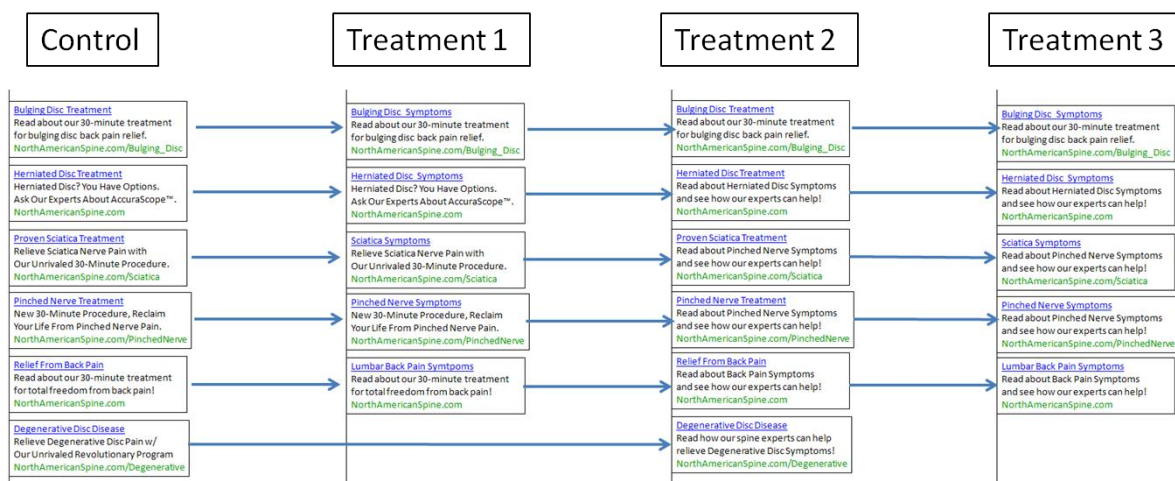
Control

Bulging Disc Treatment
Read about our 30-minute treatment for bulging disc back pain relief.
NorthAmericanSpine.com/Bulging_Disc

Herniated Disc Treatment
Herniated Disc? You Have Options. Ask Our Experts About AccuraScope™.
NorthAmericanSpine.com

Proven Sciatica Treatment
Relieve Sciatica Nerve Pain with Our Unrivaled 30-Minute Procedure.
NorthAmericanSpine.com/Sciatica

Pinched Nerve Treatment
New 30-Minute Procedure, Reclaim Your Life From Pinched Nerve Pain.
NorthAmericanSpine.com/PinchedNerve

Relief From Back Pain
Read about our 30-minute treatment for total freedom from back pain!
NorthAmericanSpine.com

Degenerative Disc Disease
Relieve Degenerative Disc Pain w/ Our Unrivaled Revolutionary Program
NorthAmericanSpine.com/Degenerative

Treatment 1

Bulging Disc Symptoms
Read about our 30-minute treatment for bulging disc back pain relief.
NorthAmericanSpine.com/Bulging_Disc

Herniated Disc Symptoms
Herniated Disc? You Have Options. Ask Our Experts About AccuraScope™.
NorthAmericanSpine.com

Sciatica Symptoms
Relieve Sciatica Nerve Pain with Our Unrivaled 30-Minute Procedure.
NorthAmericanSpine.com/Sciatica

Pinched Nerve Symptoms
New 30-Minute Procedure, Reclaim Your Life From Pinched Nerve Pain.
NorthAmericanSpine.com/PinchedNerve

Lumbar Back Pain Symptoms
Read about our 30-minute treatment for total freedom from back pain!
NorthAmericanSpine.com

Treatment 2

Bulging Disc Treatment
Read about our 30-minute treatment for bulging disc back pain relief.
NorthAmericanSpine.com/Bulging_Disc

Herniated Disc Treatment
Read about Herniated Disc Symptoms and see how our experts can help!
NorthAmericanSpine.com

Proven Sciatica Treatment
Read about Pinched Nerve Symptoms and see how our experts can help!
NorthAmericanSpine.com/Sciatica

Pinched Nerve Treatment
Read about Pinched Nerve Symptoms and see how our experts can help!
NorthAmericanSpine.com/PinchedNerve

Relief From Back Pain
Read about Back Pain Symptoms and see how our experts can help!
NorthAmericanSpine.com

Degenerative Disc Disease
Read how our spine experts can help relieve Degenerative Disc Symptoms!
NorthAmericanSpine.com/Degenerative

Treatment 3

Bulging Disc Symptoms
Read about our 30-minute treatment for bulging disc back pain relief.
NorthAmericanSpine.com/Bulging_Disc

Herniated Disc Symptoms
Read about Herniated Disc Symptoms and see how our experts can help!
NorthAmericanSpine.com

Sciatica Symptoms
Read about Pinched Nerve Symptoms and see how our experts can help!
NorthAmericanSpine.com/Sciatica

Pinched Nerve Symptoms
Read about Pinched Nerve Symptoms and see how our experts can help!
NorthAmericanSpine.com/PinchedNerve

Lumbar Back Pain Symptoms
Read about Back Pain Symptoms and see how our experts can help!
NorthAmericanSpine.com